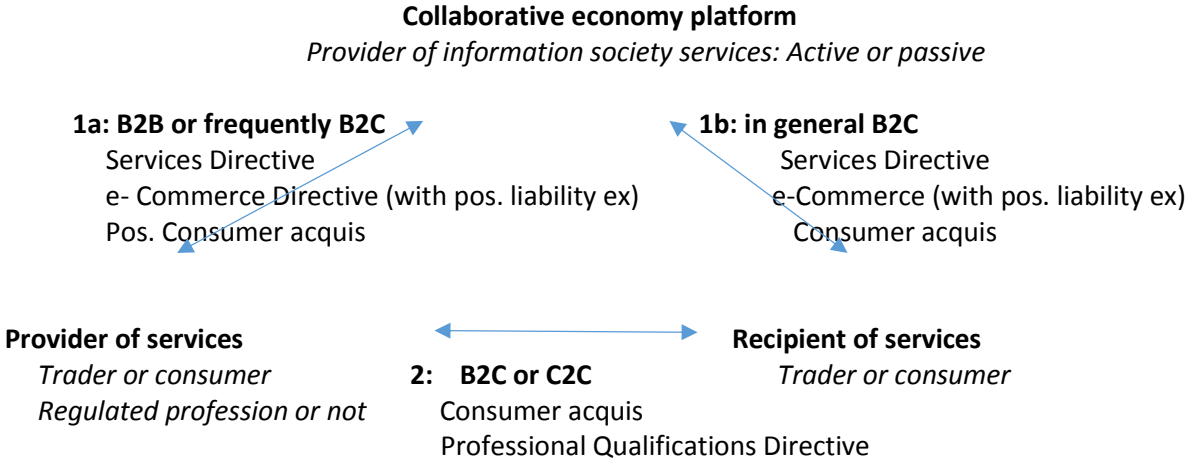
**Collaborative economy platform**
*Provider of information society services: Active or passive*

**1a: B2B or frequently B2C**
Services Directive
e- Commerce Directive (with pos. liability ex)
Pos. Consumer acquis

**1b: in general B2C**
Services Directive
e-Commerce (with pos. liability ex)
Consumer acquis

**Provider of services**
*Trader or consumer*
*Regulated profession or not*

**2: B2C or C2C**
Consumer acquis
Professional Qualifications Directive

**Recipient of services**
*Trader or consumer*